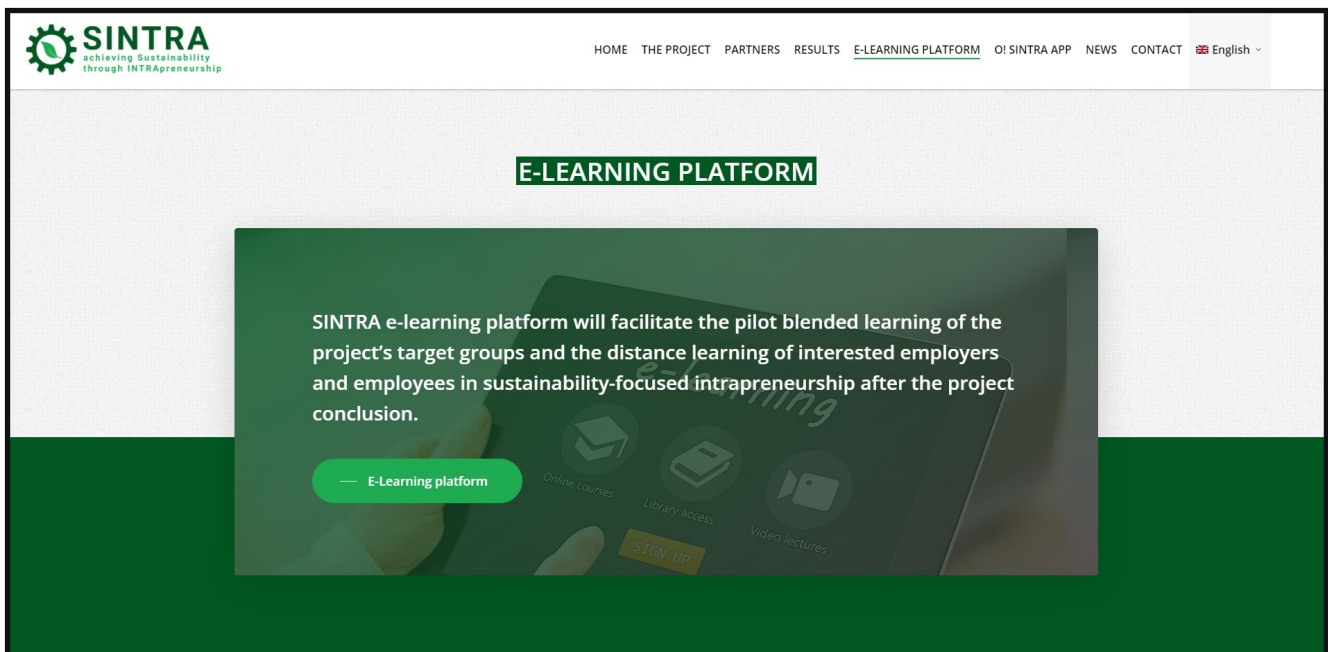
SINTRA
achieving Sustainability through INTRApreneurship

HOME THE PROJECT PARTNERS RESULTS E-LEARNING PLATFORM O! SINTRA APP NEWS CONTACT English

E-LEARNING PLATFORM

SINTRA e-learning platform will facilitate the pilot blended learning of the project's target groups and the distance learning of interested employers and employees in sustainability-focused intrapreneurship after the project conclusion.

— E-Learning platform

e-learning

Online courses

Library access

Video lectures

SIGN UP